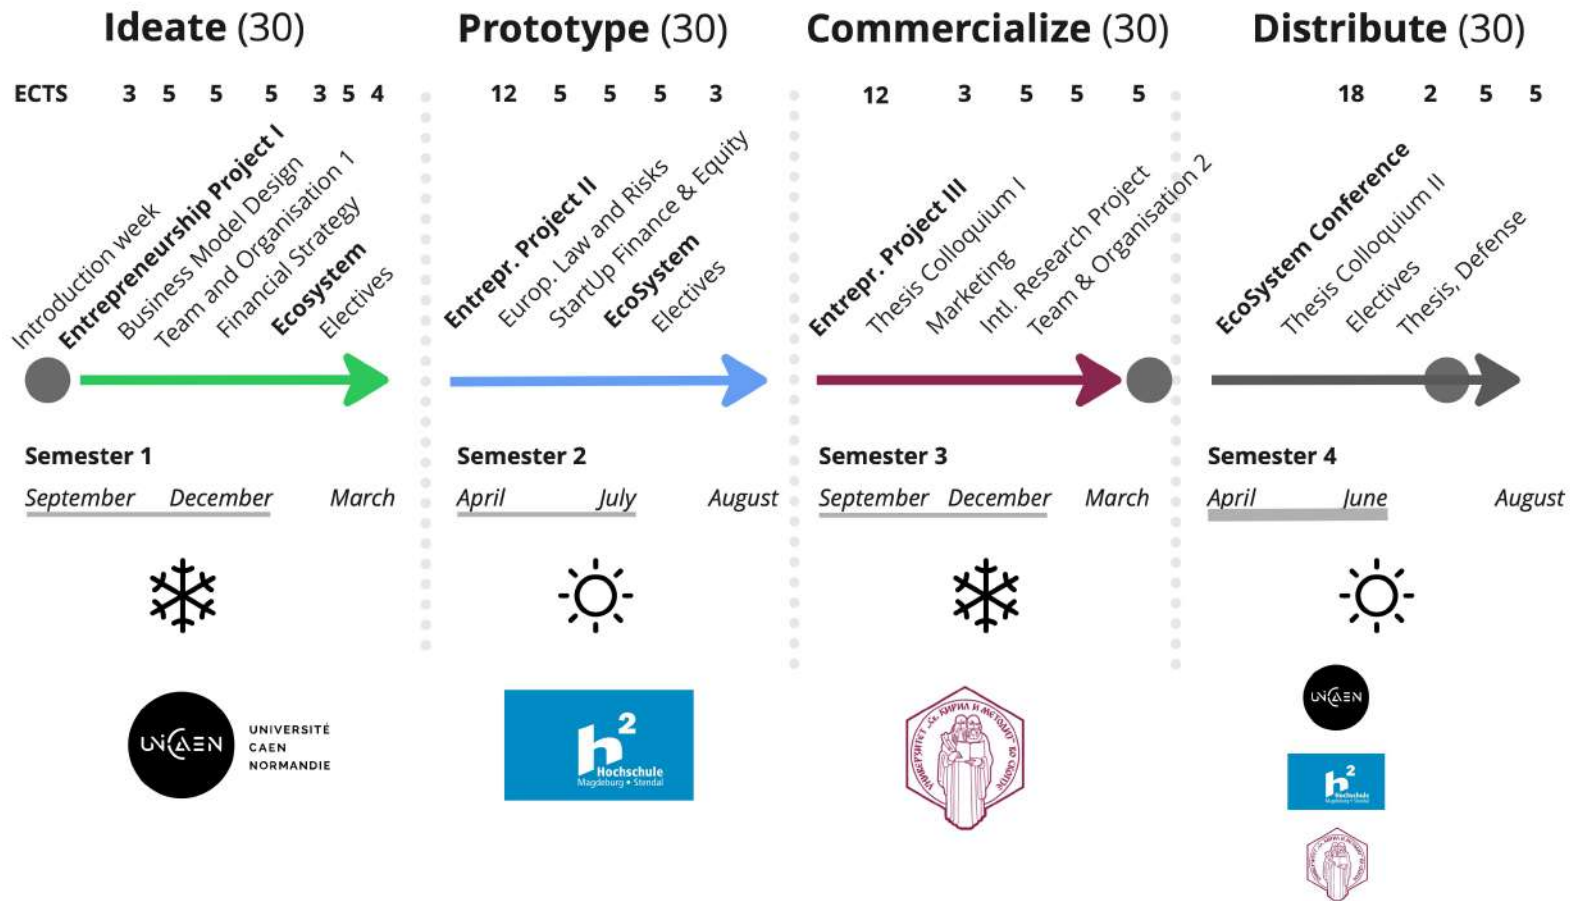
Ideate (30)

ECTS 3 5 5 5 3 5 4

Introduction week
Entrepreneurship Project I
Business Model Design
Team and Organisation 1
Financial Strategy
Ecosystem
Electives

Semester 1
September December March

UNICAEN UNIVERSITÉ CAEN NORMANDIE

Prototype (30)

12 5 5 5 3

Entrepr. Project II
Europ. Law and Risks
StartUp Finance & Equity
EcoSystem
Electives

Semester 2
April July August

h² Hochschule Magdeburg • Stendal

Commercialize (30)

12 3 5 5 5

Entrepr. Project III
Thesis Colloquium I
Marketing
Intl. Research Project
Team & Organisation 2

Semester 3
September December March

Distribute (30)

18 2 5 5

EcoSystem Conference
Thesis Colloquium II
Electives
Thesis, Defense

Semester 4
April June August

UNICAEN

h² Hochschule Magdeburg • Stendal